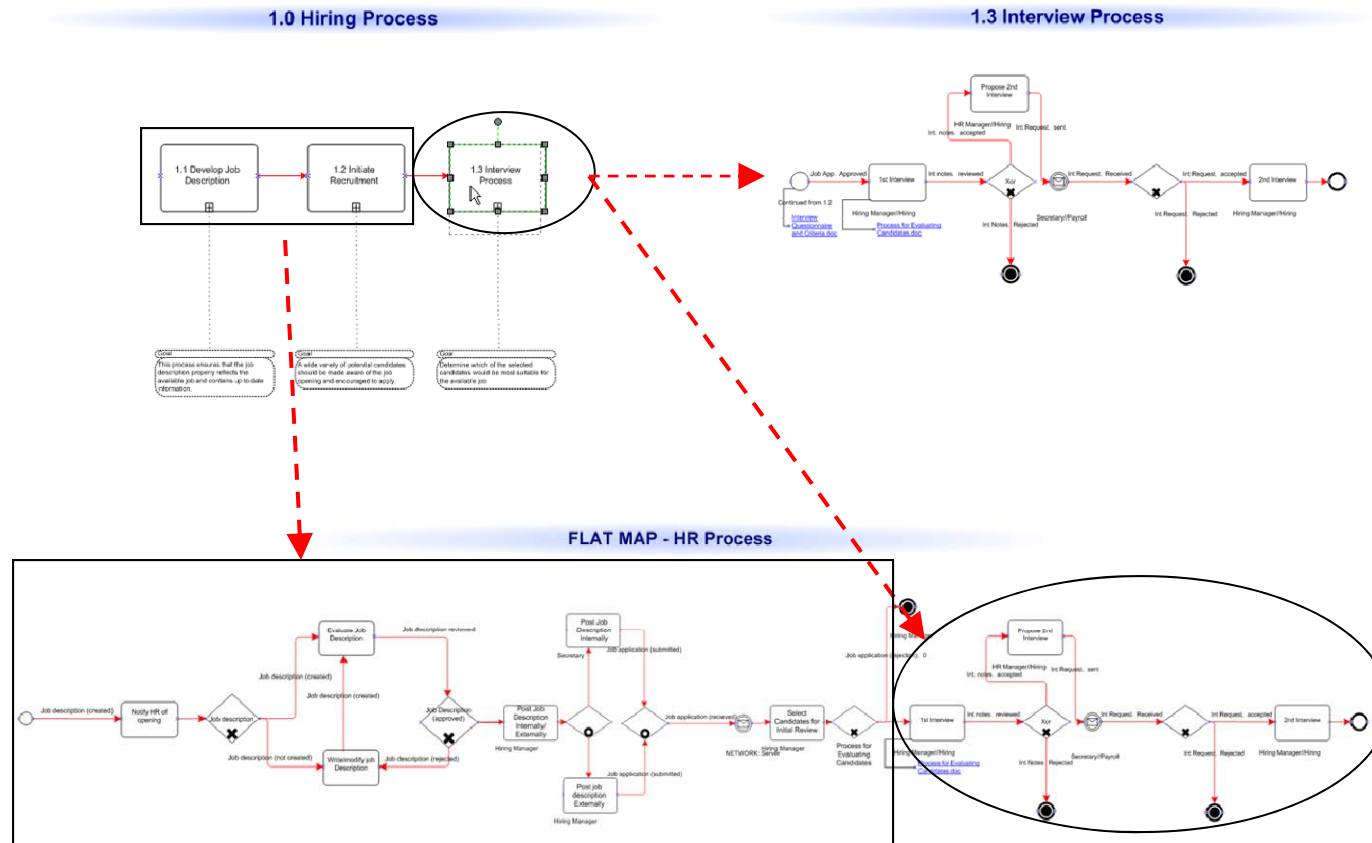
1.0 Hiring Process

1.3 Interview Process

1.1 Develop Job Description

1.2 Initiate Recruitment

1.3 Interview Process

Goal
This process ensures that the job description properly reflects the available job and contains up to date information.

Goal
A wide variety of potential candidates should be made aware of the job opening and encouraged to apply.

Goal
Determine which of the selected candidates would be most suitable for the available job

Propose 2nd Interview

HR Manager//Hiring
Int. notes. accepted

Int Request. sent

Job App. Approved

1st Interview

Int notes. reviewed

Xor

Int Request. Received

Int Request. accepted

2nd Interview

Continued from 1.2

Interview Questionnaire and Criteria.doc

Hiring Manager//Hiring

Process for Evaluating Candidates.doc

Int Notes. Rejected

Secretary//Payroll

Int Request. Rejected

Hiring Manager//Hiring

FLAT MAP - HR Process

Job description (created)

Notify HR of opening

Job description

Job description (created)

Evaluate Job Description

Job description reviewed

Job description (created)

Job description (not created)

Write/modify job Description

Job description (rejected)

Job Description (approved)

Post Job Description Internally/ Externally

Hiring Manager

Post Job Description Internally

Secretary

Job application (submitted)

Job application (recieved)

Select Candidates for Initial Review

Hiring Manager

NETWORK::Server

Process for Evaluating Candidates

Post job description Externally

Job application (submitted)

Hiring Manager

Hiring Ma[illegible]

Job application (rejected) 0

Propose 2nd Interview

HR Manager//Hiring
Int. notes. accepted

Int Request. sent

1st Interview

Int notes. reviewed

Xor

Int Request. Received

Int Request. accepted

2nd Interview

Hiring Manager//Hiring

Process for Evaluating Candidates.doc

Int Notes. Rejected

Secretary//Payroll

Int Request. Rejected

Hiring Manager//Hiring